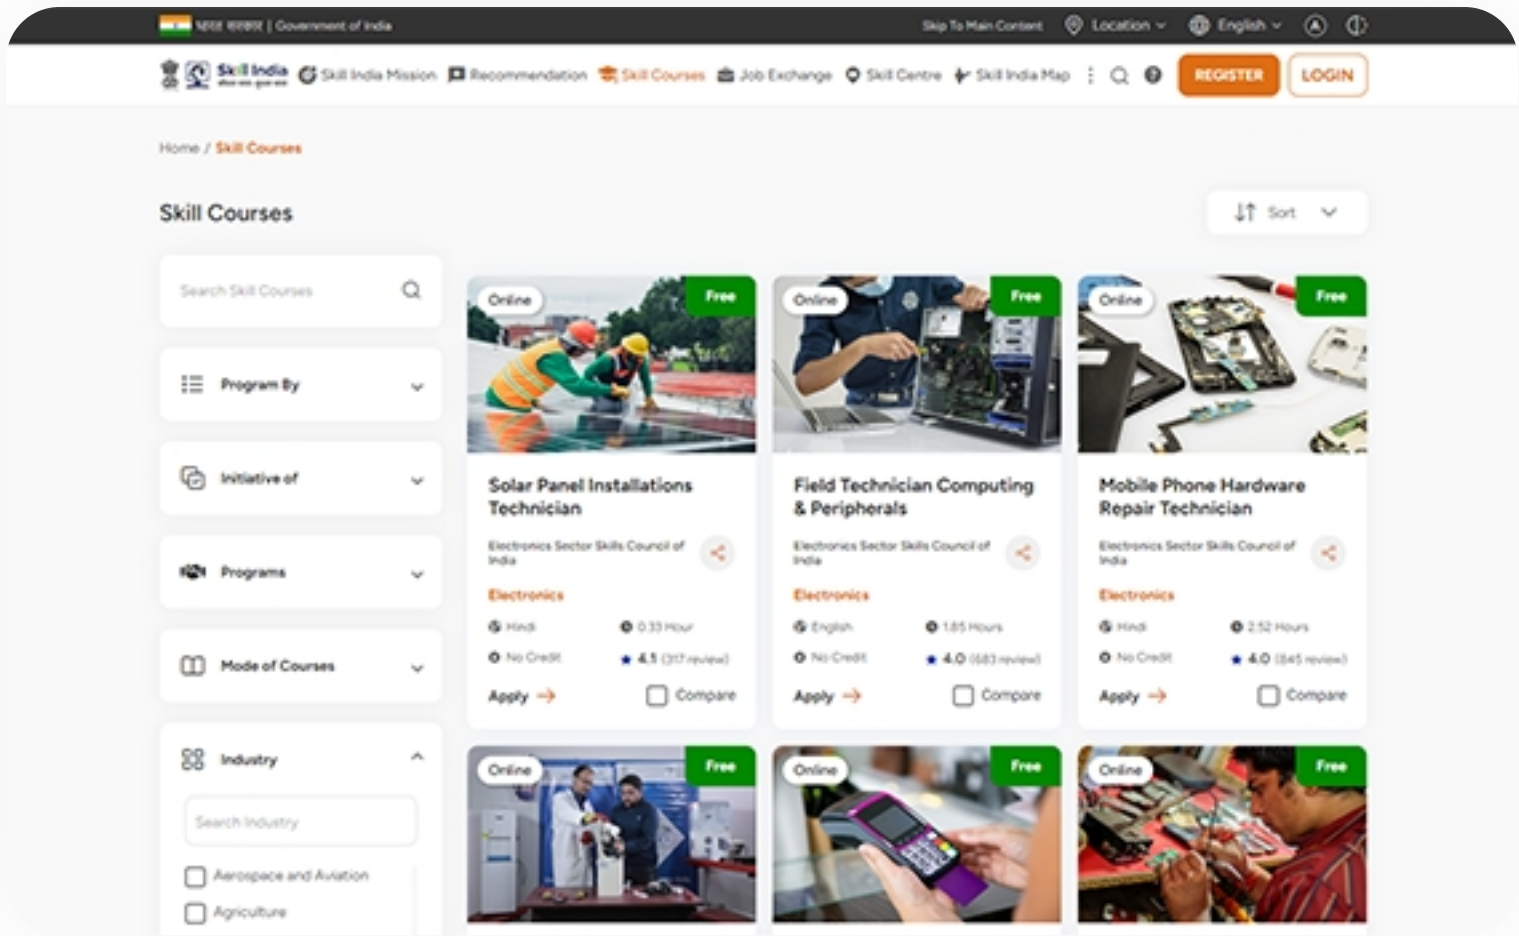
भारत सरकार | Government of India

Skip To Main Content Location English

Skill India Skill India Mission Recommendation Skill Courses Job Exchange Skill Centre Skill India Map REGISTER LOGIN

Home / Skill Courses

Skill Courses

Sort

Search Skill Courses

Program By

Initiative of

Programs

Mode of Courses

Industry

Search Industry

Aerospace and Aviation

Agriculture

Online Free

Solar Panel Installations Technician

Electronics Sector Skills Council of India

Electronics

Hindi 0.33 Hour

No Credit 4.1 (317 review)

Apply Compare

Online Free

Field Technician Computing & Peripherals

Electronics Sector Skills Council of India

Electronics

English 1.85 Hours

No Credit 4.0 (683 review)

Apply Compare

Online Free

Mobile Phone Hardware Repair Technician

Electronics Sector Skills Council of India

Electronics

Hindi 2.52 Hours

No Credit 4.0 (845 review)

Apply Compare

Online Free

Online Free

Online Free